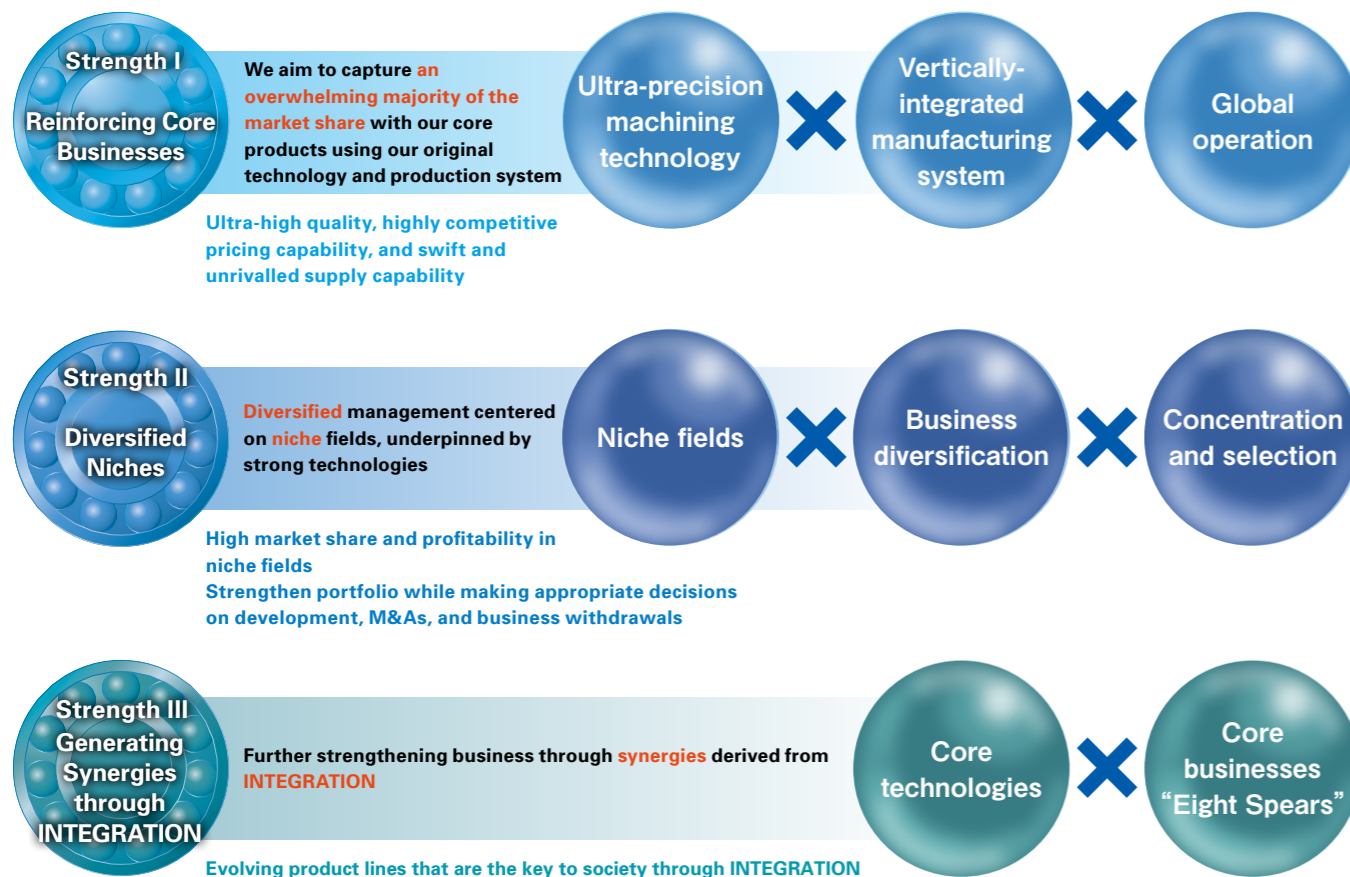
Strength I
Reinforcing Core Businesses

We aim to capture an overwhelming majority of the market share with our core products using our original technology and production system

Ultra-precision machining technology

×

Vertically-integrated manufacturing system

×

Global operation

Ultra-high quality, highly competitive pricing capability, and swift and unrivalled supply capability

Strength II
Diversified Niches

Diversified management centered on niche fields, underpinned by strong technologies

Niche fields

×

Business diversification

×

Concentration and selection

High market share and profitability in niche fields
Strengthen portfolio while making appropriate decisions on development, M&As, and business withdrawals

Strength III
Generating Synergies through INTEGRATION

Further strengthening business through synergies derived from INTEGRATION

Core technologies

×

Core businesses “Eight Spears”

Evolving product lines that are the key to society through INTEGRATION